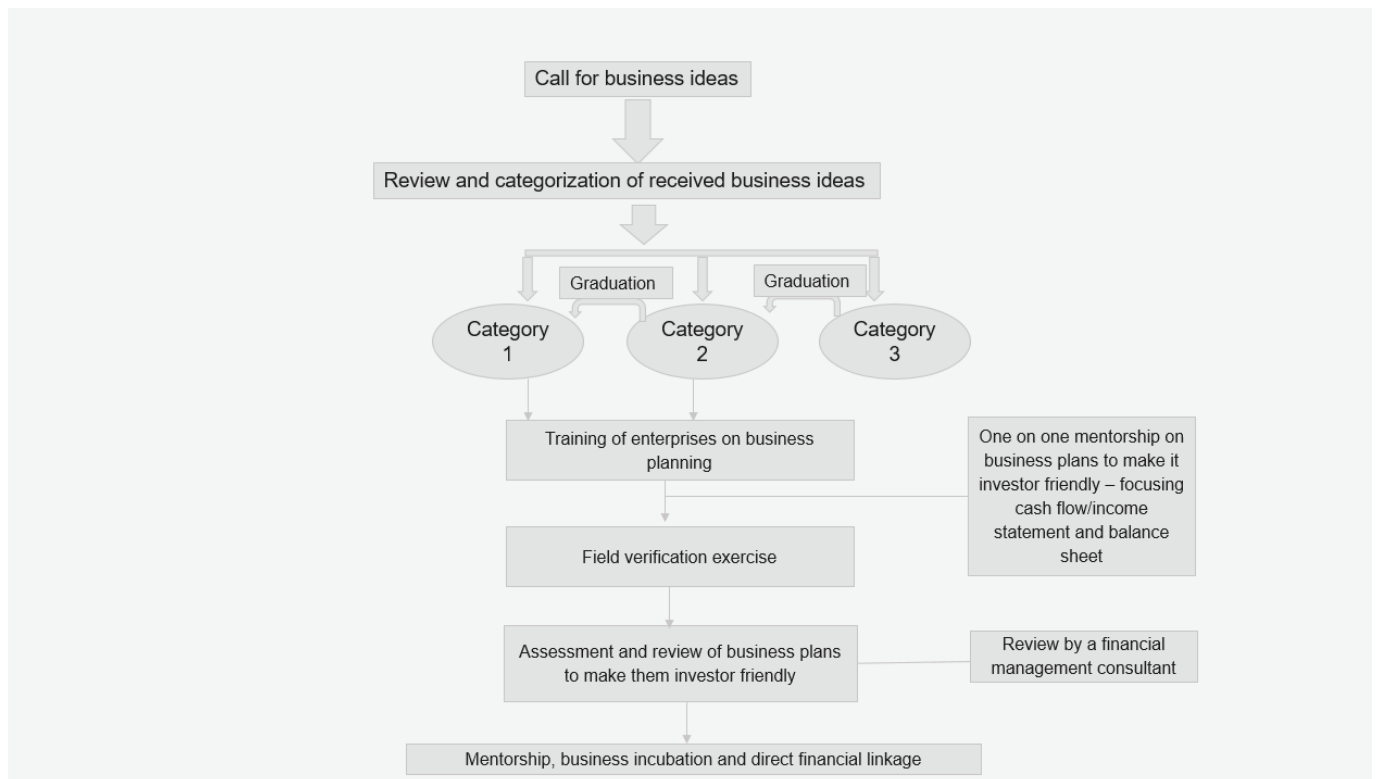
Call for business ideas

Review and categorization of received business ideas

Graduation

Graduation

Category 1

Category 2

Category 3

Training of enterprises on business planning

One on one mentorship on business plans to make it investor friendly – focusing cash flow/income statement and balance sheet

Field verification exercise

Assessment and review of business plans to make them investor friendly

Review by a financial management consultant

Mentorship, business incubation and direct financial linkage